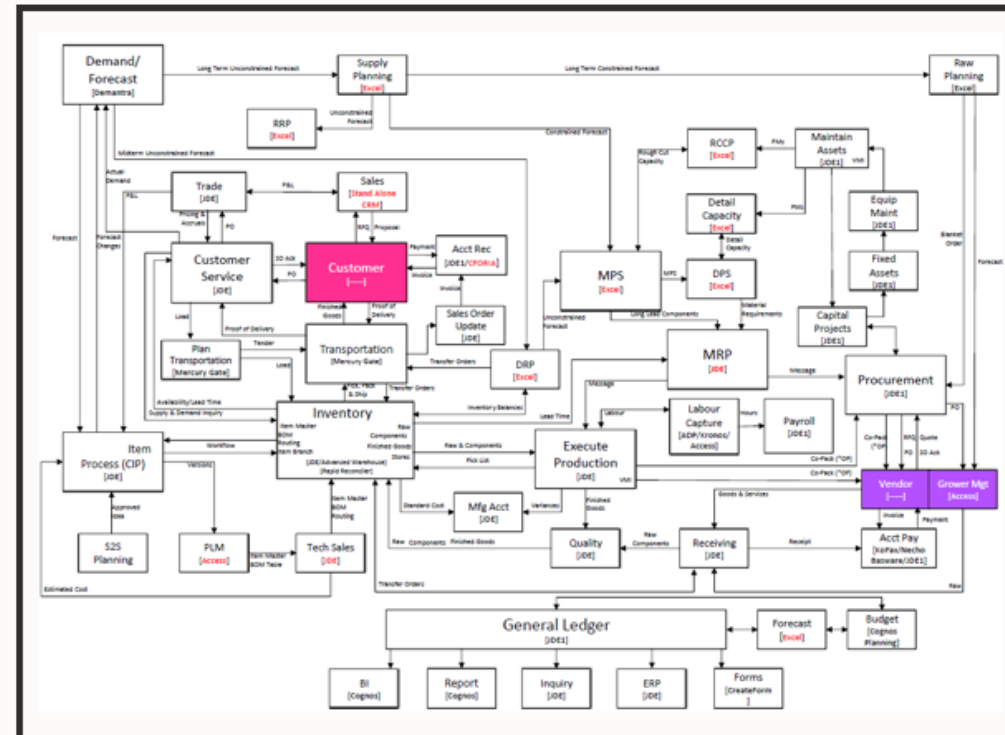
Demand/ Forecast [Demantra]

Long Term Unconstrained Forecast

Supply Planning [Excel]

Long Term Constrained Forecast

Raw Planning [Excel]

RRP [Excel]

Unconstrained Forecast

Constrained Forecast

Midterm Unconstrained Forecast

RCCP [Excel]

Rough Cut Capacity

PMs

Maintain Assets [JDE1]

VMI

Actual Demand

P&L

Trade [JDE]

P&L

Sales [Stand Alone CRM]

Pricing & Accruals

PO

RFQ

Proposal

Detail Capacity [Excel]

PMs

Equip Maint [JDE1]

Forecast

Forecast Changes

Customer Service [JDE]

SO Ack

PO

Customer [-----]

Payment

Invoice

Acct Rec [JDE1/CFORIA]

Detail Capacity

MPS [Excel]

MPS

DPS [Excel]

Fixed Assets [JDE1]

Blanket Order

Forecast

Finished Goods

Proof of Delivery

Sales Order Update [JDE]

Unconstrained Forecast

Long Lead Components

Material Requirements

Capital Projects [JDE1]

Load

Plan Transportation [Mercury Gate]

Proof of Delivery

Tender

Transportation [Mercury Gate]

Transfer Orders

DRP [Excel]

MRP [JDE]

Message

Procurement [JDE1]

Load

Availability/Lead Time

Supply & Demand Inquiry

Pick, Pack & Ship

Transfer Orders

Inventory Balances

Lead Time

Message

Labour

Labour Capture [ADP/Kronos/ Access]

Hours

Payroll [JDE1]

PO

Item Process (CIP) [JDE]

Workflow

Inventory

Item Master BOM Routing Item Branch

Raw Components Finished Goods Stores

[JDE/Advanced Warehouse] [Rapid Reconciler]

Raw & Components

Pick List

Execute Production [JDE]

VMI

Co-Pack (*OP)

Co-Pack (*OP)

Co-Pack (*OP)

RFQ

PO

Quote

SO Ack

Versions

Item Master BOM Routing

Standard Cost

Mfg Acct [JDE]

Variances

Finished Goods

Goods & Services

Vendor [-----]

Grower Mgt [Access]

Approved Ideas

S2S Planning

PLM [Access]

Item Master BOM Table

Tech Sales [JDE]

Raw Components

Finished Goods

Quality [JDE]

Raw Components

Receiving [JDE]

Receipt

Invoice

Payment

Acct Pay [KoFax/Necho Basware/JDE1]

Estimated Cost

Transfer Orders

Raw

General Ledger [JDE1]

Forecast [Excel]

Budget [Cognos Planning]

BI [Cognos]

Report [Cognos]

Inquiry [JDE]

ERP [JDE]

Forms [CreateForm ]